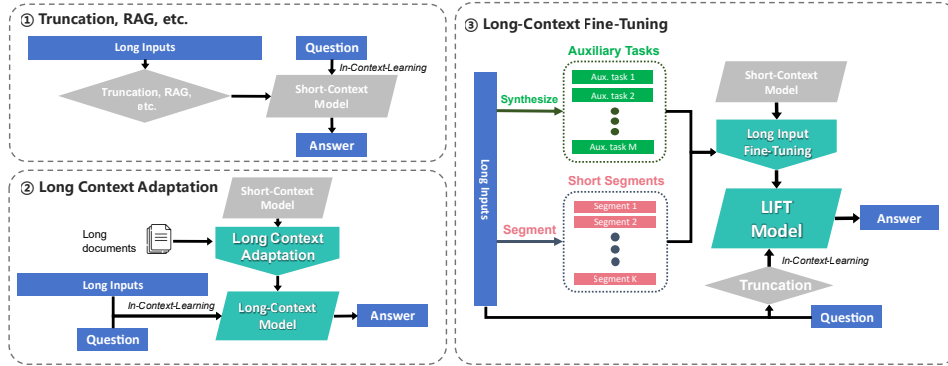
① Truncation, RAG, etc.

Long Inputs

Question

In-Context-Learning

Truncation, RAG, etc.

Short-Context Model

Answer

② Long Context Adaptation

Short-Context Model

Long documents

Long Context Adaptation

Long Inputs

In-Context-Learning

Long-Context Model

Answer

Question

③ Long-Context Fine-Tuning

Auxiliary Tasks

Synthesize

Aux. task 1

Aux. task 2

Aux. task M

Long Inputs

Short Segments

Segment

Segment 1

Segment 2

Segment K

Short-Context Model

Long Input Fine-Tuning

LIFT Model

Answer

In-Context-Learning

Truncation

Question